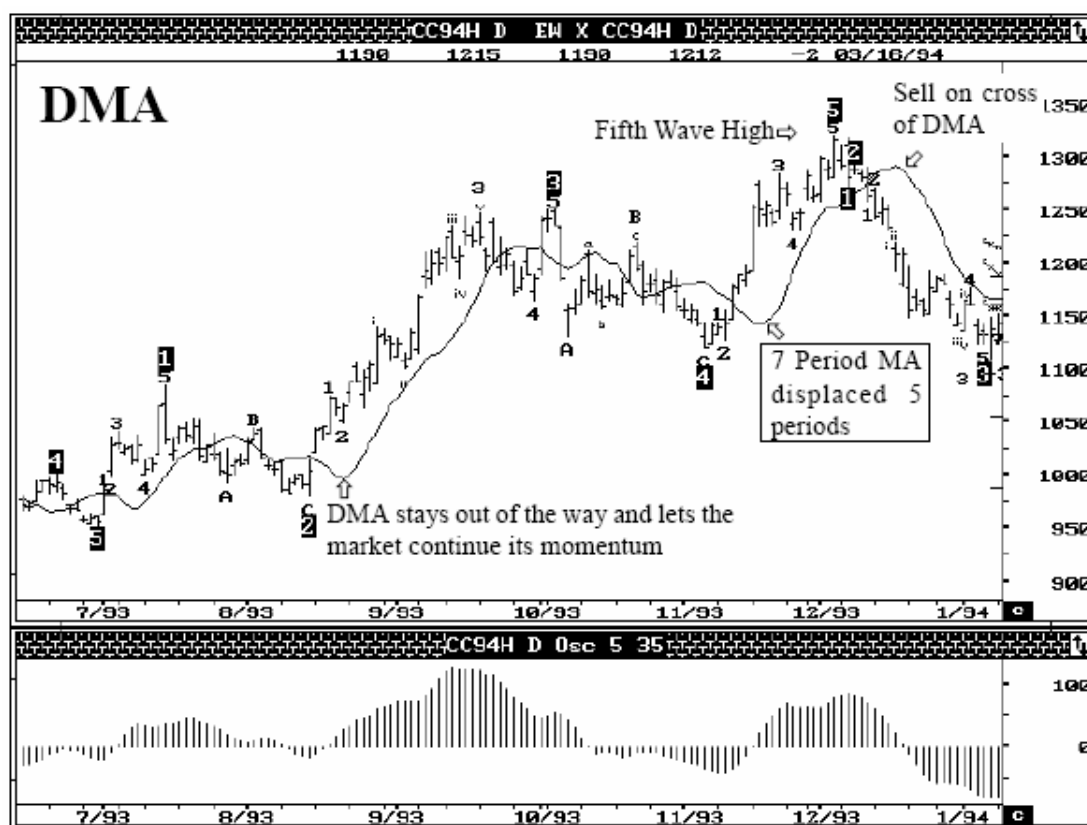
CC94H D EW X CC94H D
1190 1215 1190 1212 -2 03/16/94

DMA

Fifth Wave High⇨

Sell on cross of DMA

1350
1300
1250
1200
1150
1100
1050
1000
950
900

4 3 4 1 5 3 B A 1 2 C 2 iii 3 iv 3 5 B a b 4 A C 4 1 2 3 4 5 2 1 2 1 4 5 3 3

7 Period MA displaced 5 periods

DMA stays out of the way and lets the market continue its momentum

7/93 8/93 9/93 10/93 11/93 12/93 1/94

CC94H D Osc 5 35

100
0

7/93 8/93 9/93 10/93 11/93 12/93 1/94